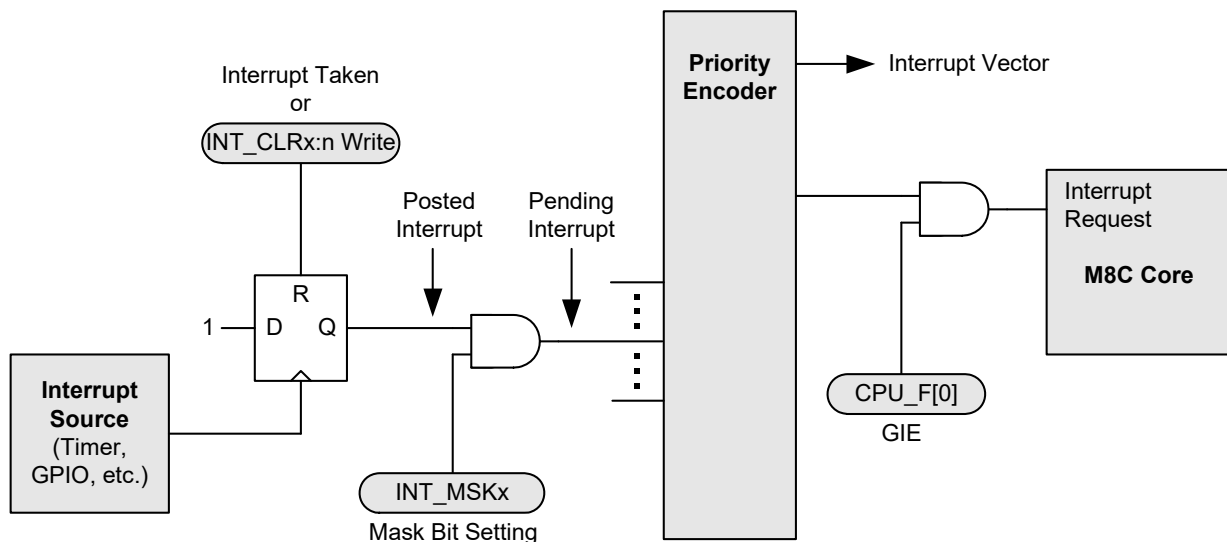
Interrupt Taken
or
INT_CLRx:n Write

Priority Encoder

Interrupt Vector

Posted Interrupt

Pending Interrupt

Interrupt Request

M8C Core

R

1

D

Q

Interrupt Source
(Timer, GPIO, etc.)

INT_MSKx
Mask Bit Setting

CPU_F[0]
GIE